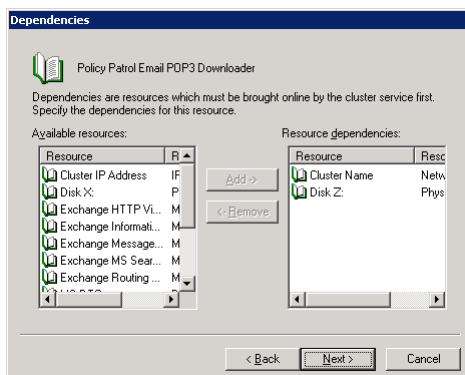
Dependencies

Policy Patrol Email POP3 Downloader

Dependencies are resources which must be brought online by the cluster service first. Specify the dependencies for this resource.

Available resources:

| Resource | R |
|---|---|
| Cluster IP Address | IF |
| Disk X: | P |
| Exchange HTTP Vi... | M |
| Exchange Informati... | M |
| Exchange Message... | M |
| Exchange MS Sear... | M |
| Exchange Routing ... | M |
| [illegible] | |

Add ->

<- Remove

Resource dependencies:

| Resource | Reso |
|---|---|
| Cluster Name | Netw |
| Disk Z: | Phys |

< Back

Next >

Cancel